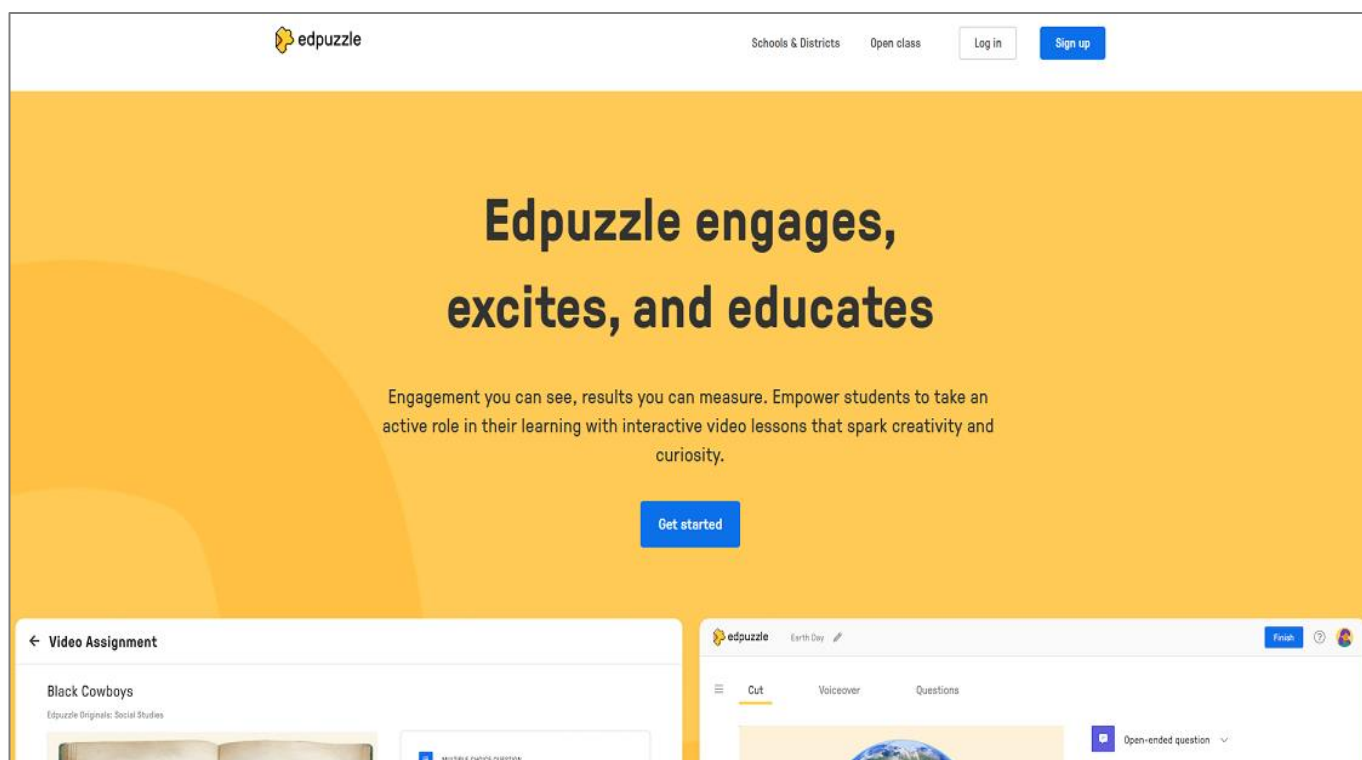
edpuzzle

Schools & Districts Open class Log in Sign up

Edpuzzle engages, excites, and educates

Engagement you can see, results you can measure. Empower students to take an active role in their learning with interactive video lessons that spark creativity and curiosity.

Get started

← Video Assignment

Black Cowboys

Edpuzzle Originals: Social Studies

MULTIPLE CHOICE QUESTION

edpuzzle Earth Day

Finish

Cut Voiceover Questions

Open-ended question